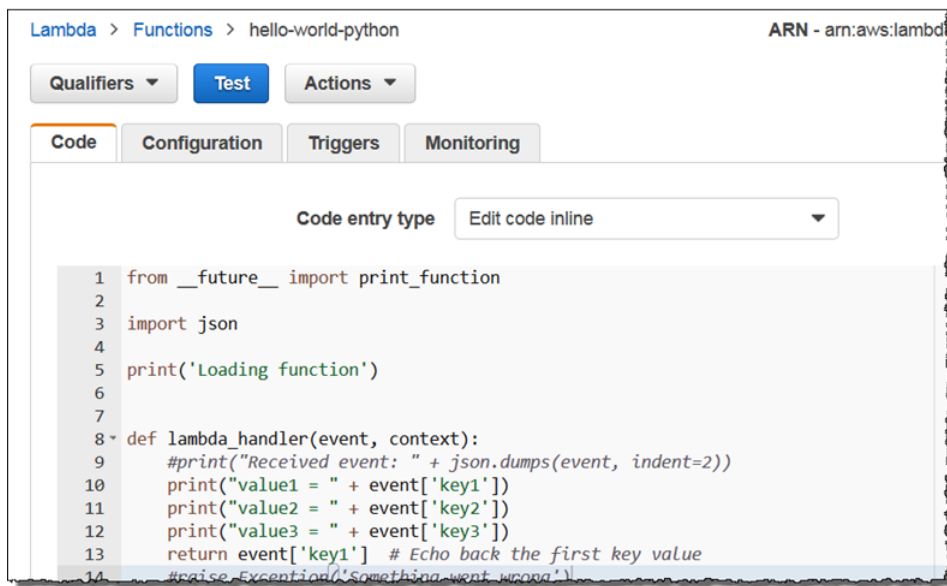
Lambda > Functions > hello-world-python

ARN - arn:aws:lambd

Qualifiers ▼ Test Actions ▼

Code Configuration Triggers Monitoring

Code entry type Edit code inline

1 from __future__ import print_function
2
3 import json
4
5 print('Loading function')
6
7
8 def lambda_handler(event, context):
9     #print("Received event: " + json.dumps(event, indent=2))
10     print("value1 = " + event['key1'])
11     print("value2 = " + event['key2'])
12     print("value3 = " + event['key3'])
13     return event['key1']  # Echo back the first key value
14     #raise Exception('Something went wrong')